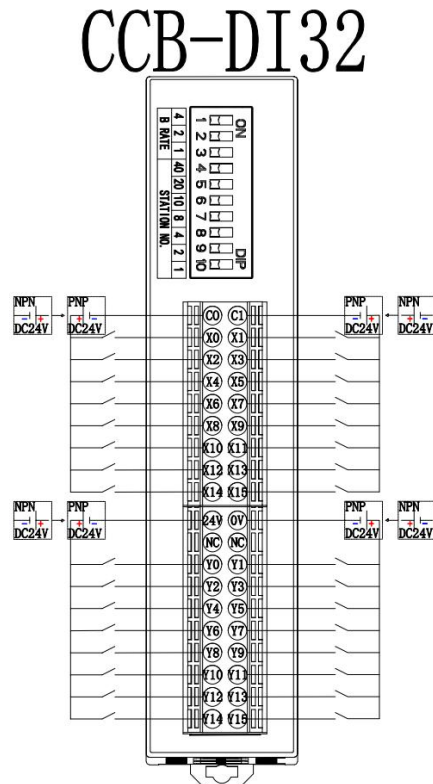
CCB-DI32

ON
1 2 3 4 5 6 7 8 9 10
DIP

| 4 | 2 | 1 | 40 | 20 | 10 | 8 | 4 | 2 | 1 |
|---|---|---|---|---|---|---|---|---|---|
| B RATE | | | STATION NO. | | | | | | |

NPN
DC24V
PNP
DC24V

C0 C1
X0 X1
X2 X3
X4 X5
X6 X7
X8 X9
X10 X11
X12 X13
X14 X15

PNP
DC24V
NPN
DC24V

NPN
DC24V
PNP
DC24V

24V 0V
NC NC
Y0 Y1
Y2 Y3
Y4 Y5
Y6 Y7
Y8 Y9
Y10 Y11
Y12 Y13
Y14 Y15

PNP
DC24V
NPN
DC24V